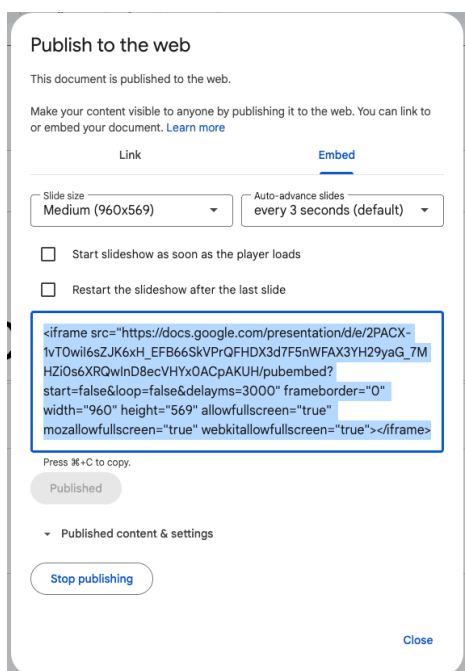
Publish to the web

This document is published to the web.

Make your content visible to anyone by publishing it to the web. You can link to or embed your document. Learn more

Link

Embed

Slide size
Medium (960x569)

Auto-advance slides
every 3 seconds (default)

Start slideshow as soon as the player loads

Restart the slideshow after the last slide

<iframe src="https://docs.google.com/presentation/d/e/2PACX-1vT0wiI6sZJK6xH_EFB66SkVPrQFHDX3d7F5nWFAX3YH29yaG_7MHZiOs6XRQwInD8ecVHYx0ACpAKUH/pubembed?start=false&loop=false&delayms=3000" frameborder="0" width="960" height="569" allowfullscreen="true" mozallowfullscreen="true" webkitallowfullscreen="true"></iframe>

Press ⌘+C to copy.

Published

Published content & settings

Stop publishing

Close